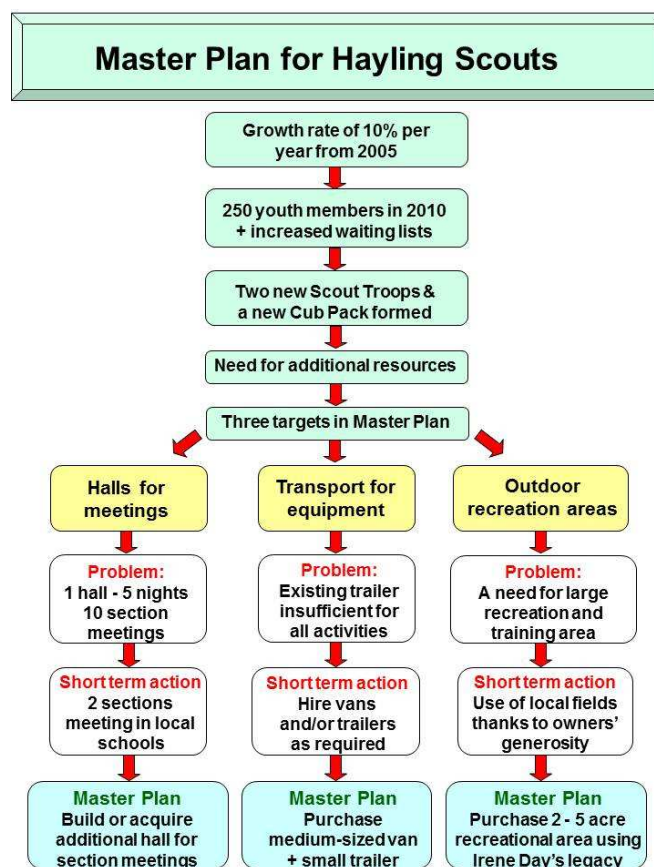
Master Plan for Hayling Scouts

Growth rate of 10% per year from 2005

250 youth members in 2010 + increased waiting lists

Two new Scout Troops & a new Cub Pack formed

Need for additional resources

Three targets in Master Plan

Halls for meetings

Problem:
1 hall - 5 nights
10 section meetings

Short term action
2 sections meeting in local schools

Master Plan
Build or acquire additional hall for section meetings

Transport for equipment

Problem:
Existing trailer insufficient for all activities

Short term action
Hire vans and/or trailers as required

Master Plan
Purchase medium-sized van + small trailer

Outdoor recreation areas

Problem:
A need for large recreation and training area

Short term action
Use of local fields thanks to owners' generosity

Master Plan
Purchase 2 - 5 acre recreational area using Irene Day's legacy